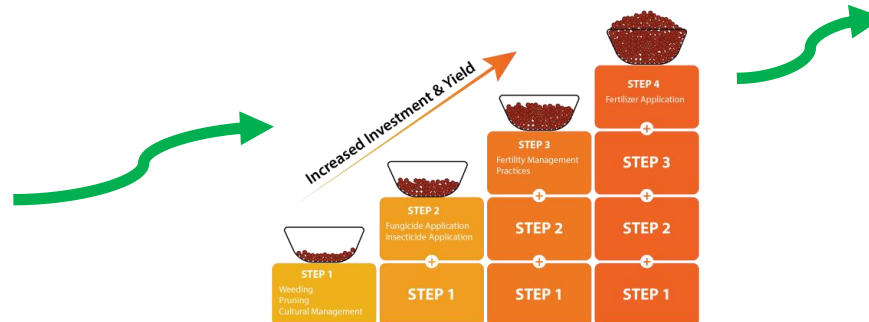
Increased Investment & Yield

STEP 1
Weeding
Pruning
Cultural Management

STEP 2
Fungicide Application
Insecticide Application

STEP 1

STEP 3
Fertility Management Practices

STEP 2

STEP 1

STEP 4
Fertilizer Application

STEP 3

STEP 2

STEP 1